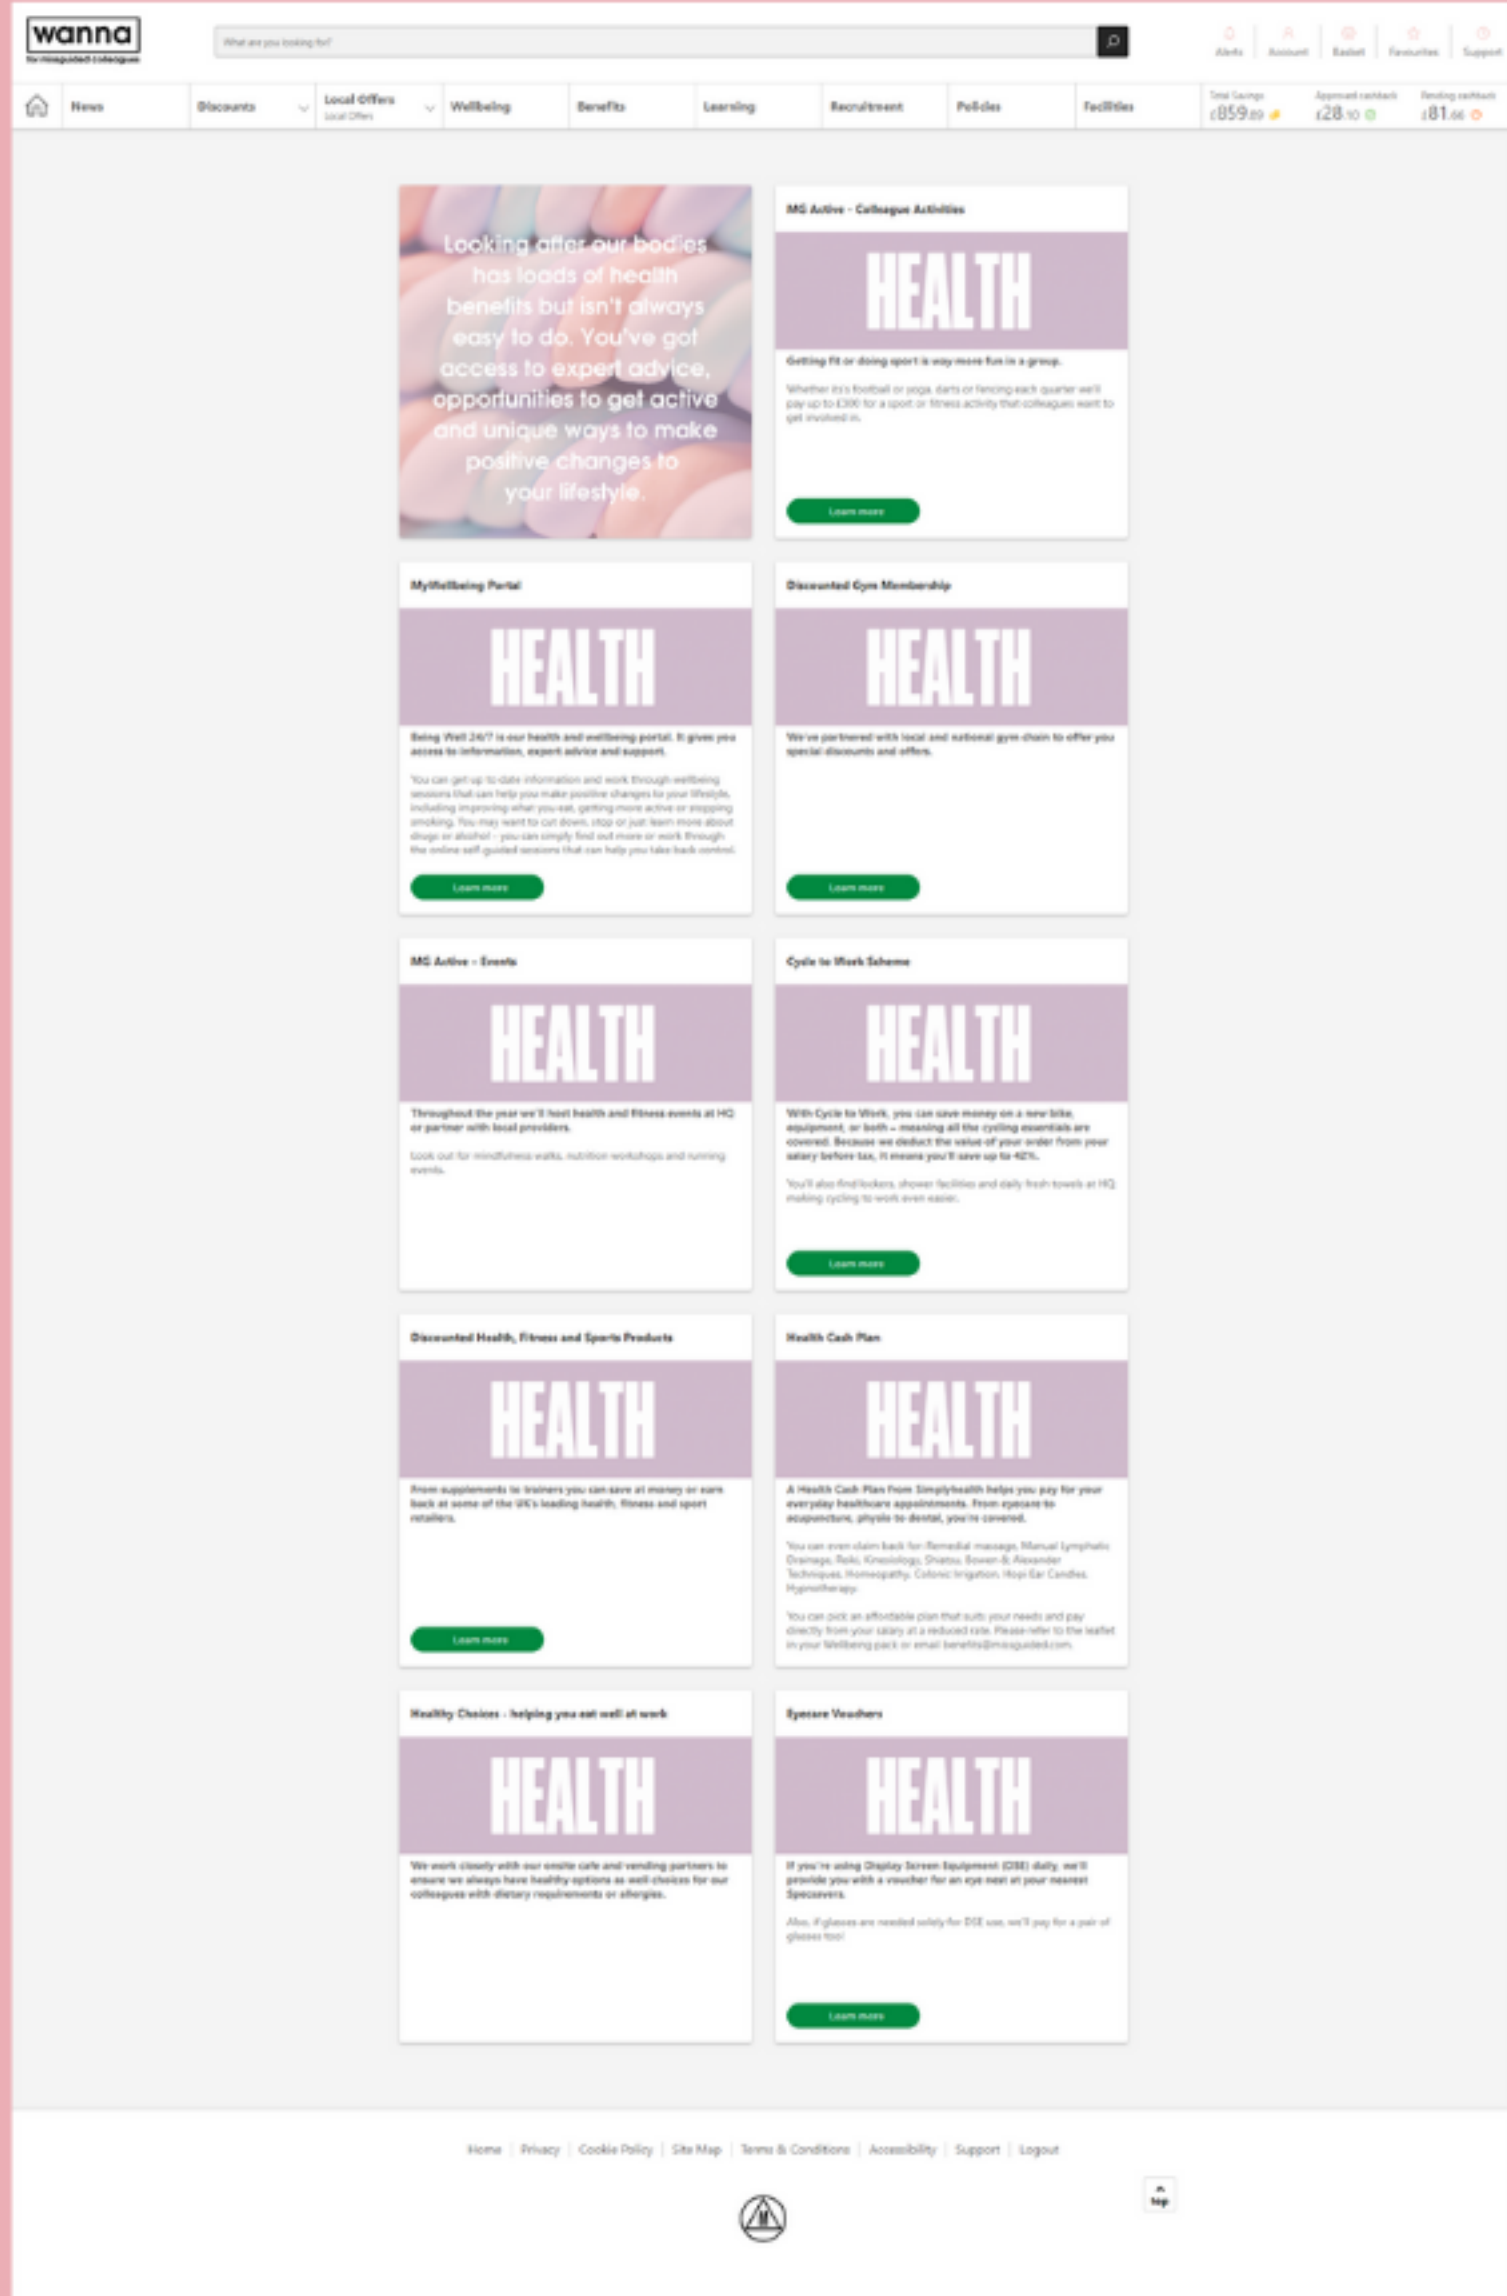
wanna
for missguided colleagues

What are you looking for?

Alerts | Account | Basket | Favourites | Support

News | Discounts | Local Offers Local Offers | Wellbeing | Benefits | Learning | Recruitment | Policies | Facilities

Total Savings £859.89 | Approved cashback £28.10 | Pending cashback £81.66

Looking after our bodies has loads of health benefits but isn't always easy to do. You've got access to expert advice, opportunities to get active and unique ways to make positive changes to your lifestyle.

MG Active - Colleague Activities

HEALTH

Getting fit or doing sport is way more fun in a group.

Whether it's football or yoga, darts or fencing each quarter we'll pay up to £300 for a sport or fitness activity that colleagues want to get involved in.

Learn more

MyWellbeing Portal

HEALTH

Being Well 24/7 is our health and wellbeing portal. It gives you access to information, expert advice and support.

You can get up to date information and work through wellbeing sessions that can help you make positive changes to your lifestyle, including improving what you eat, getting more active or stopping smoking. You may want to cut down, stop or just learn more about drugs or alcohol - you can simply find out more or work through the online self-guided sessions that can help you take back control.

Learn more

Discounted Gym Membership

HEALTH

We've partnered with local and national gym chain to offer you special discounts and offers.

Learn more

MG Active - Events

HEALTH

Throughout the year we'll host health and fitness events at HQ or partner with local providers.

Look out for mindfulness walks, nutrition workshops and running events.

Cycle to Work Scheme

HEALTH

With Cycle to Work, you can save money on a new bike, equipment, or both – meaning all the cycling essentials are covered. Because we deduct the value of your order from your salary before tax, it means you'll save up to 42%.

You'll also find lockers, shower facilities and daily fresh towels at HQ making cycling to work even easier.

Learn more

Discounted Health, Fitness and Sports Products

HEALTH

From supplements to trainers you can save at money or earn back at some of the UK's leading health, fitness and sport retailers.

Learn more

Health Cash Plan

HEALTH

A Health Cash Plan from Simplyhealth helps you pay for your everyday healthcare appointments. From eyecare to acupuncture, physio to dental, you're covered.

You can even claim back for Remedial massage, Manual Lymphatic Drainage, Reiki, Kinesiology, Shiatsu, Bowen & Alexander Techniques, Homeopathy, Colonic Irrigation, Hopi Ear Candles, Hypnotherapy.

You can pick an affordable plan that suits your needs and pay directly from your salary at a reduced rate. Please refer to the leaflet in your Wellbeing pack or email benefits@missguided.com.

Healthy Choices - helping you eat well at work

HEALTH

We work closely with our onsite cafe and vending partners to ensure we always have healthy options as well choices for our colleagues with dietary requirements or allergies.

Eyecare Vouchers

HEALTH

If you're using Display Screen Equipment (DSE) daily, we'll provide you with a voucher for an eye test at your nearest Specsavers.

Also, if glasses are needed solely for DSE use, we'll pay for a pair of glasses too!

Learn more

Home | Privacy | Cookie Policy | Site Map | Terms & Conditions | Accessibility | Support | Logout

top